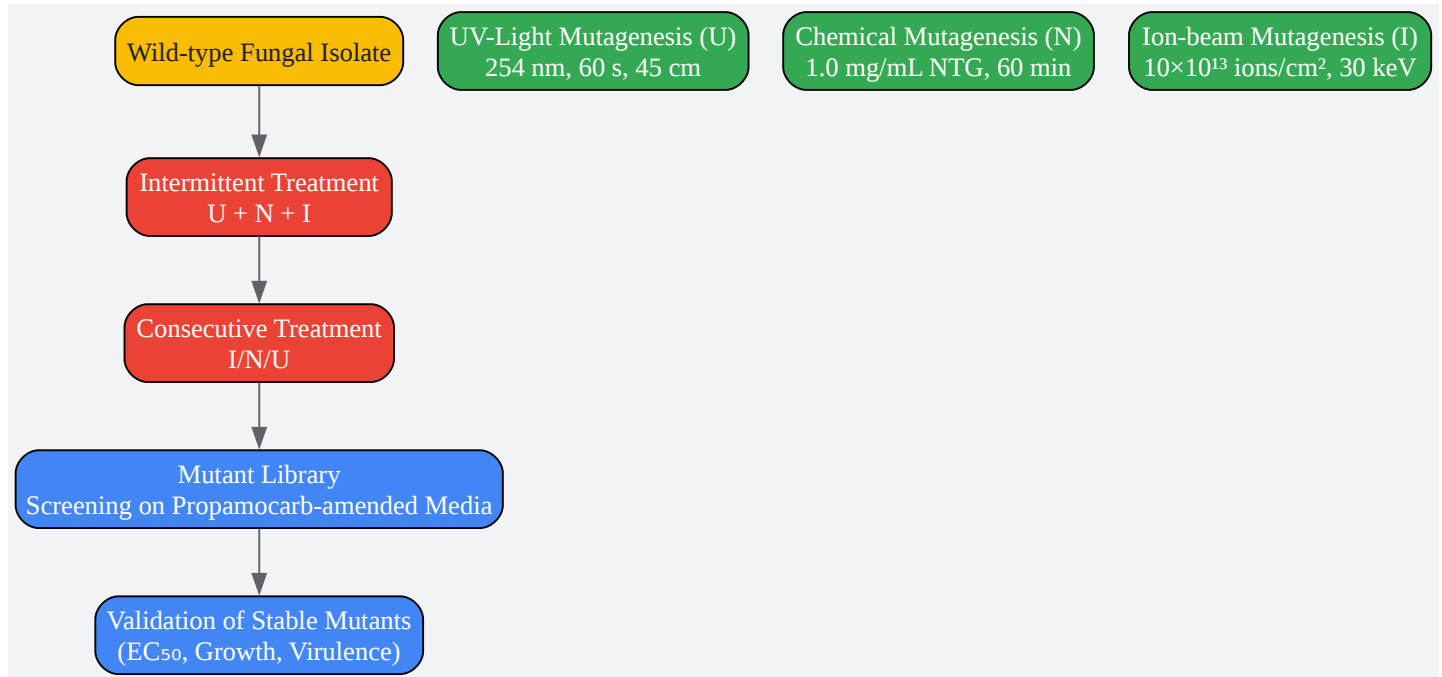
Wild-type Fungal Isolate

UV-Light Mutagenesis (U)
254 nm, 60 s, 45 cm

Chemical Mutagenesis (N)
1.0 mg/mL NTG, 60 min

Ion-beam Mutagenesis (I)
$10 \times 10^{13}$ ions/cm², 30 keV

Intermittent Treatment
U + N + I

Consecutive Treatment
I/N/U

Mutant Library
Screening on Propamocarb-amended Media

Validation of Stable Mutants
($EC_{50}$, Growth, Virulence)